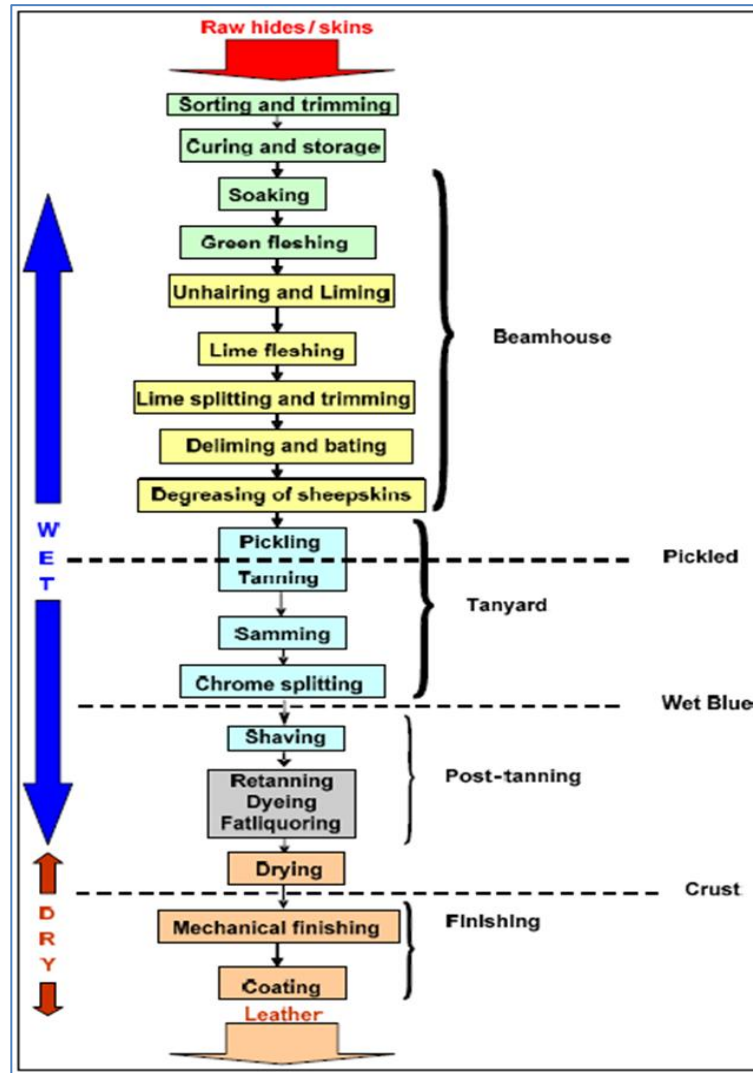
Raw hides / skins

Sorting and trimming

Curing and storage

Soaking

Green fleshing

Unhairing and Liming

Lime fleshing

Lime splitting and trimming

Deliming and bating

Degreasing of sheepskins

Beamhouse

W
E
T

Pickling

Pickled

Tanning

Tanyard

Samming

Chrome splitting

Wet Blue

Shaving

Retanning
Dyeing
Fatliquoring

Post-tanning

Drying

Crust

D
R
Y

Mechanical finishing

Finishing

Coating

Leather